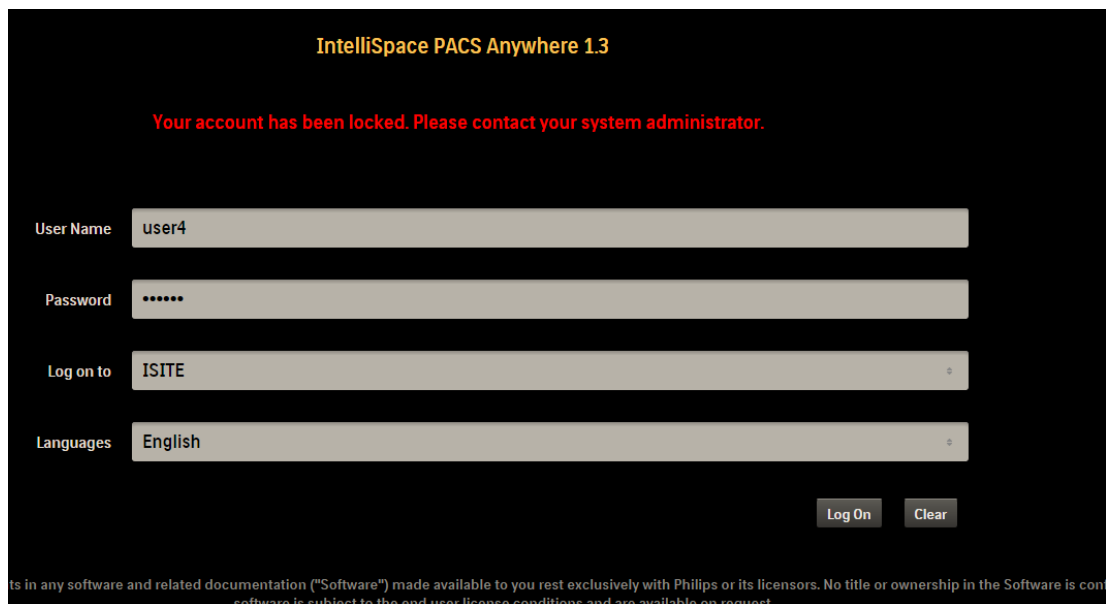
IntelliSpace PACS Anywhere 1.3

Your account has been locked. Please contact your system administrator.

User Name user4

Password ••••••

Log on to ISITE

Languages English

Log On Clear

ts in any software and related documentation ("Software") made available to you rest exclusively with Philips or its licensors. No title or ownership in the Software is con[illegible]

software is subject to the end user license conditions and are available on request.